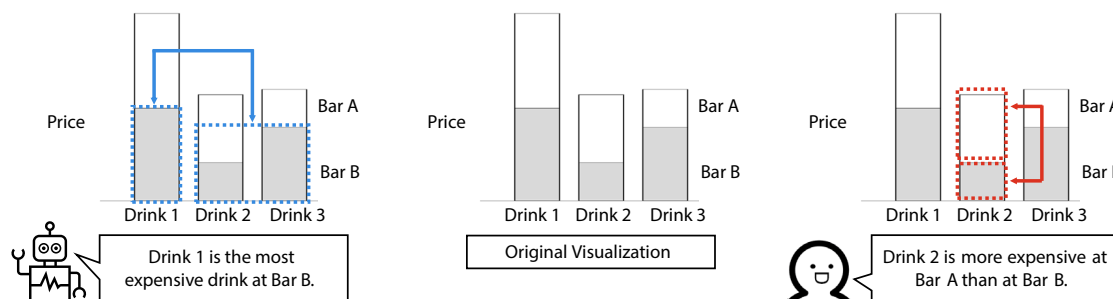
Price

Bar A

Bar B

Drink 1 Drink 2 Drink 3

Drink 1 is the most expensive drink at Bar B.

Price

Bar A

Bar B

Drink 1 Drink 2 Drink 3

Original Visualization

Price

Bar A

Bar B

Drink 1 Drink 2 Drink 3

Drink 2 is more expensive at Bar A than at Bar B.